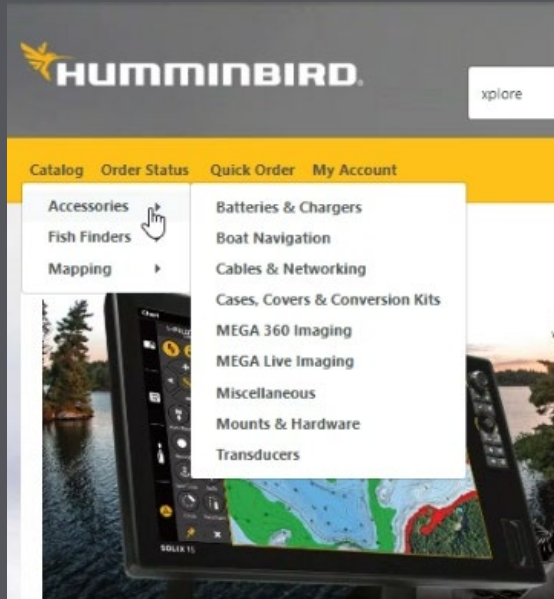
HUMMINBIRD.

xplore

Catalog Order Status Quick Order My Account

Accessories
Fish Finders
Mapping

Batteries & Chargers
Boat Navigation
Cables & Networking
Cases, Covers & Conversion Kits
MEGA 360 Imaging
MEGA Live Imaging
Miscellaneous
Mounts & Hardware
Transducers

SOLIX 15